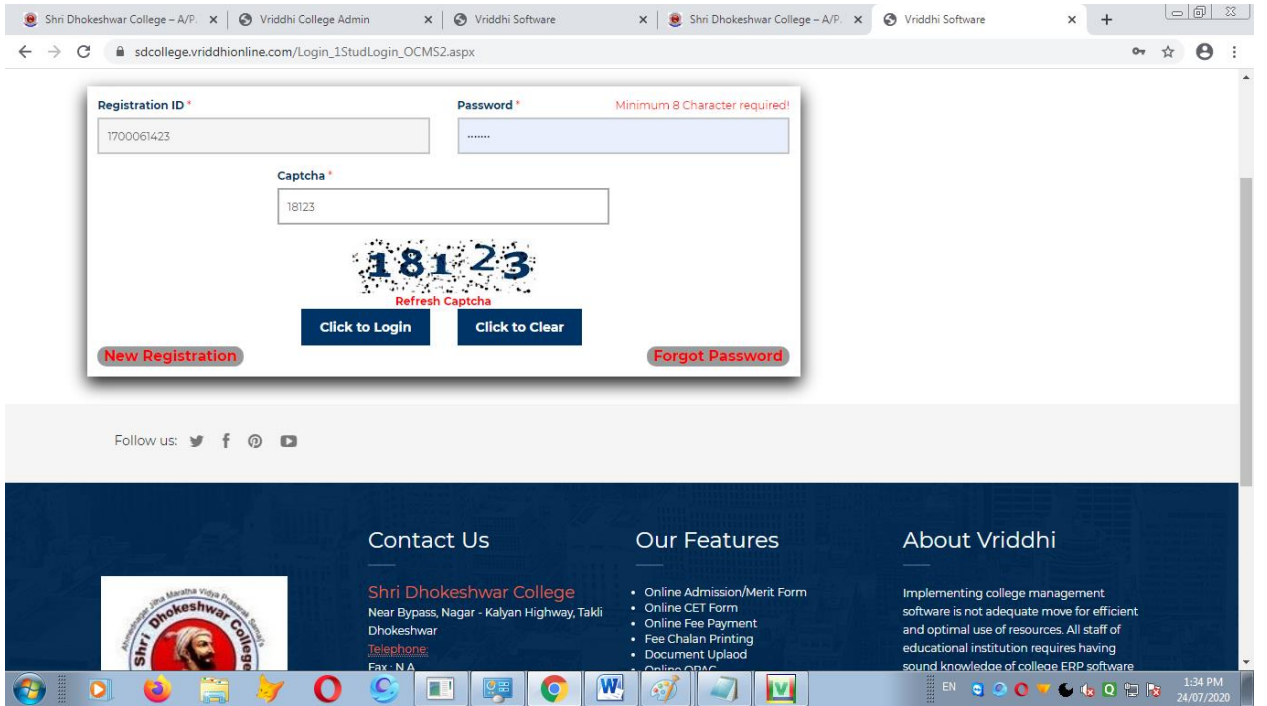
Shri Dhokeshwar College – A/P. × | Vriddhi College Admin × | Vriddhi Software × | Shri Dhokeshwar College – A/P. × | Vriddhi Software × | +

sdcollege.vriddhionline.com/Login_1StudLogin_OCMS2.aspx

Registration ID *
1700061423

Password *
Minimum 8 Character required!
.......

Captcha *
18123

18123
Refresh Captcha

Click to Login
Click to Clear

New Registration
Forgot Password

Follow us:

Contact Us

Shri Dhokeshwar College
Near Bypass, Nagar - Kalyan Highway, Takli Dhokeshwar
Telephone:
Fax : N.A

Our Features

• Online Admission/Merit Form
• Online CET Form
• Online Fee Payment
• Fee Chalan Printing
• Document Uplaod
• Online OPAC

About Vriddhi

Implementing college management software is not adequate move for efficient and optimal use of resources. All staff of educational institution requires having sound knowledge of college ERP software

Ahmednagar Jilha Maratha Vidya Prasarak Samaj's
Shri Dhokeshwar College

EN
1:34 PM
24/07/2020